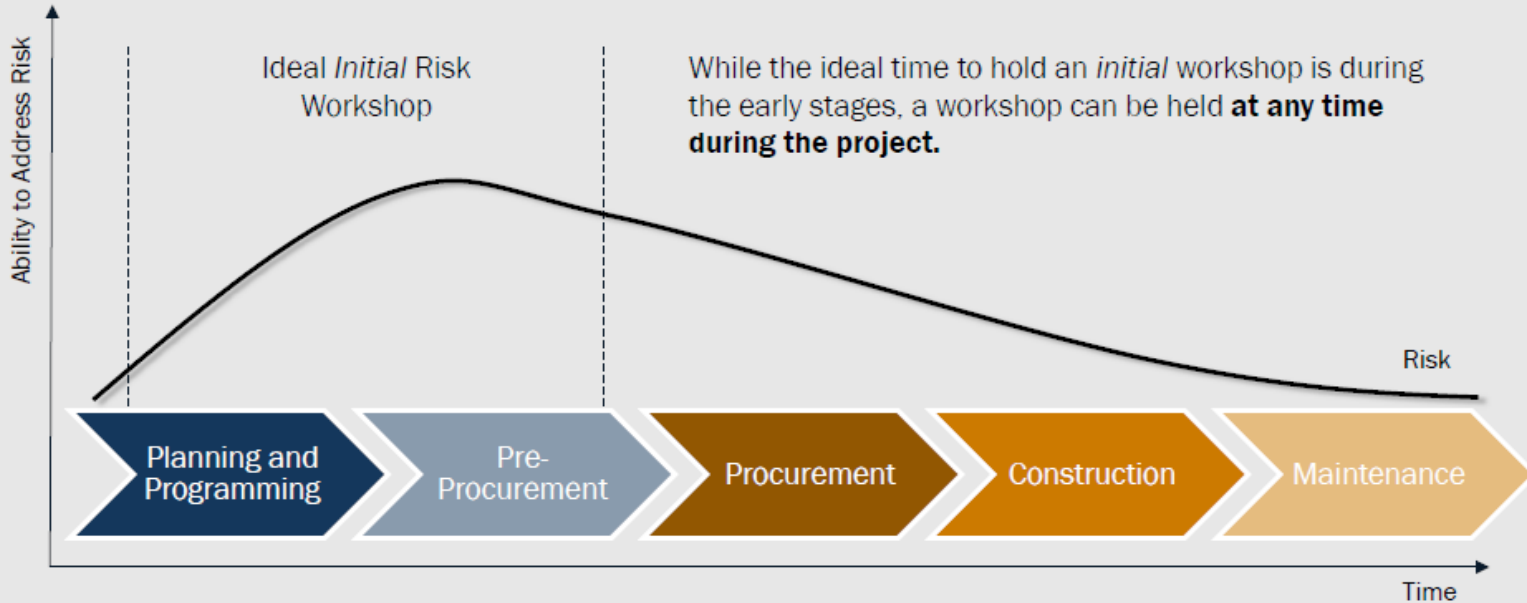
Ability to Address Risk

Ideal *Initial* Risk Workshop

While the ideal time to hold an *initial* workshop is during the early stages, a workshop can be held **at any time during the project.**

Risk

Planning and Programming

Pre-Procurement

Procurement

Construction

Maintenance

Time